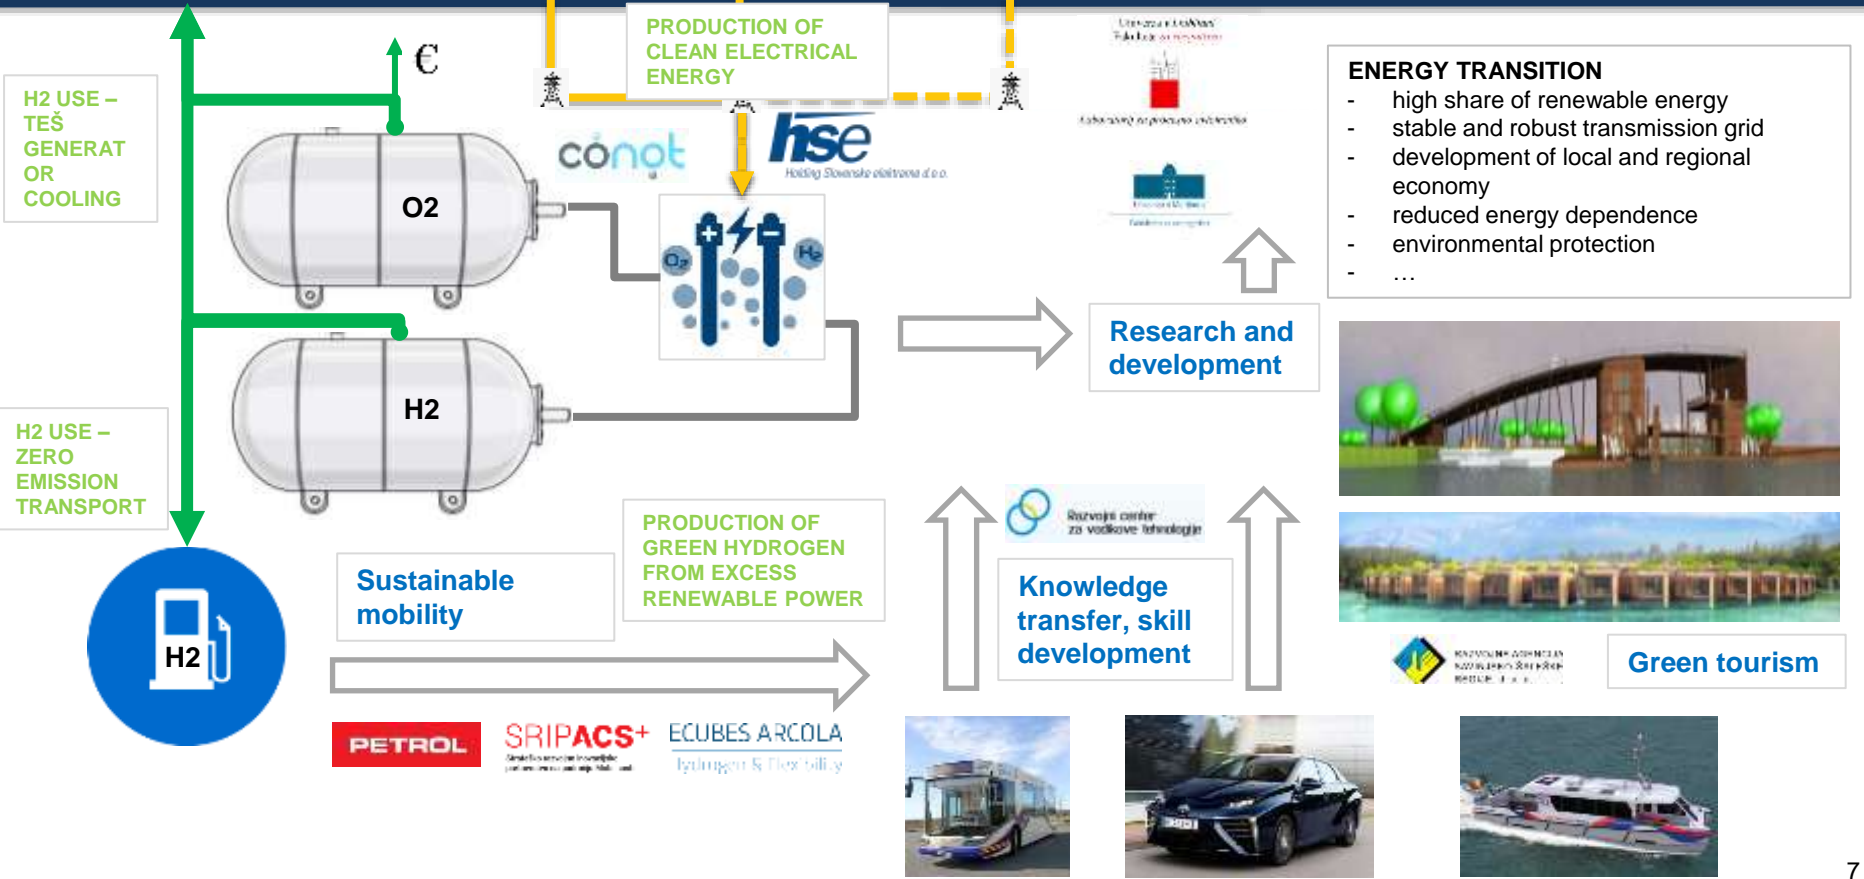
PRODUCTION OF CLEAN ELECTRICAL ENERGY

€

H2 USE – TEŠ GENERAT OR COOLING

O2

H2

H2 USE – ZERO EMISSION TRANSPORT

H2

conot

hse
Holding Slovenske elektrarne d.o.o.

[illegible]

Laboratorij za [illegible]

ENERGY TRANSITION
- high share of renewable energy
- stable and robust transmission grid
- development of local and regional economy
- reduced energy dependence
- environmental protection
- …

Research and development

Sustainable mobility

PRODUCTION OF GREEN HYDROGEN FROM EXCESS RENEWABLE POWER

Razvojni center za vodikove tehnologije

Knowledge transfer, skill development

Green tourism

PETROL

SRIPACS+

ECUBES ARCOLA
hydrogen & flexibility

7